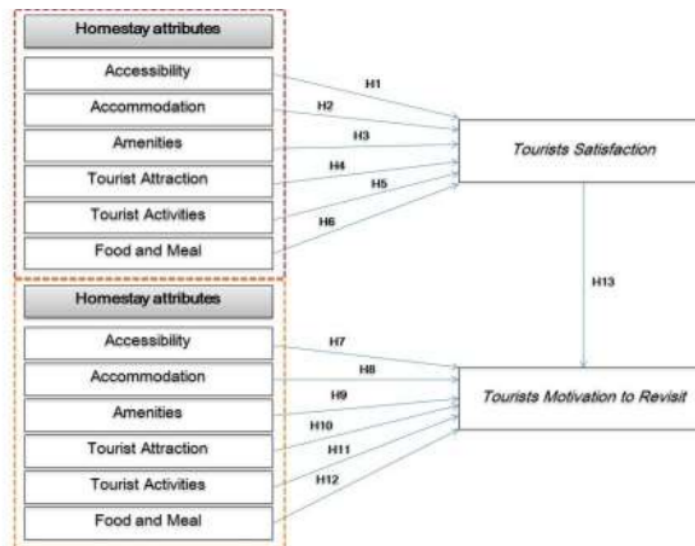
Homestay attributes

Accessibility

Accommodation

Amenities

Tourist Attraction

Tourist Activities

Food and Meal

H1

H2

H3

H4

H5

H6

*Tourists Satisfaction*

H13

Homestay attributes

Accessibility

Accommodation

Amenities

Tourist Attraction

Tourist Activities

Food and Meal

H7

H8

H9

H10

H11

H12

*Tourists Motivation to Revisit*